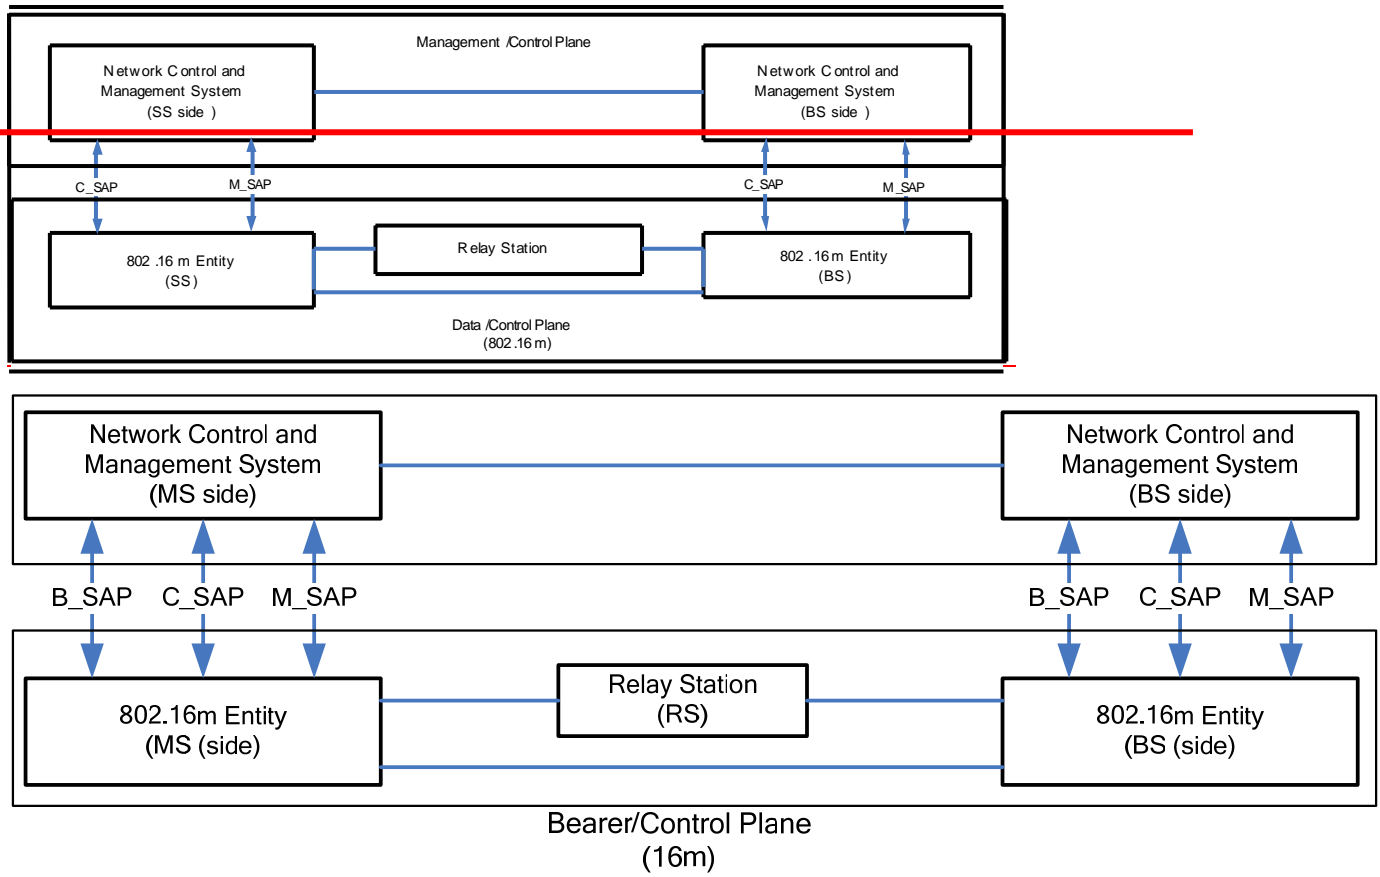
Management /Control Plane

Network Control and Management System (SS side )

Network Control and Management System (BS side )

C_SAP

M_SAP

C_SAP

M_SAP

802 .16 m Entity (SS)

Relay Station

802 .16 m Entity (BS)

Data /Control Plane (802.16 m)

Network Control and Management System (MS side)

Network Control and Management System (BS side)

B_SAP C_SAP M_SAP

B_SAP C_SAP M_SAP

802.16m Entity (MS (side)

Relay Station (RS)

802.16m Entity (BS (side)

Bearer/Control Plane (16m)